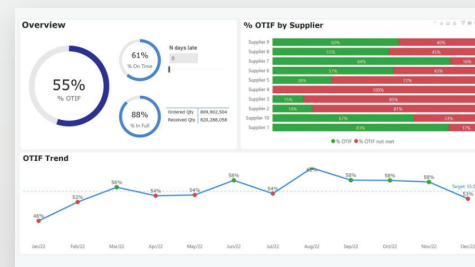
Overview

55%
% OTIF

61%
% On Time

88%
% In Full

N days late
0

Ordered Qty 889,902,504
Received Qty 828,288,058

% OTIF by Supplier

Supplier 9 60% 40%
Supplier 8 55% 45%
Supplier 7 84% 16%
Supplier 6 57% 43%
Supplier 5 28% 72%
Supplier 4 100%
Supplier 3 15% 85%
Supplier 2 16% 84%
Supplier 10 67% 33%
Supplier 1 83% 17%

% OTIF % OTIF not met

OTIF Trend

46%
51%
56%
54%
54%
58%
54%
62%
58%
58%
58%

Target 55.0

Jan/22
Feb/22
Mar/22
Apr/22
May/22
Jun/22
Jul/22
Aug/22
Sep/22
Oct/22
Nov/22
Dec/22